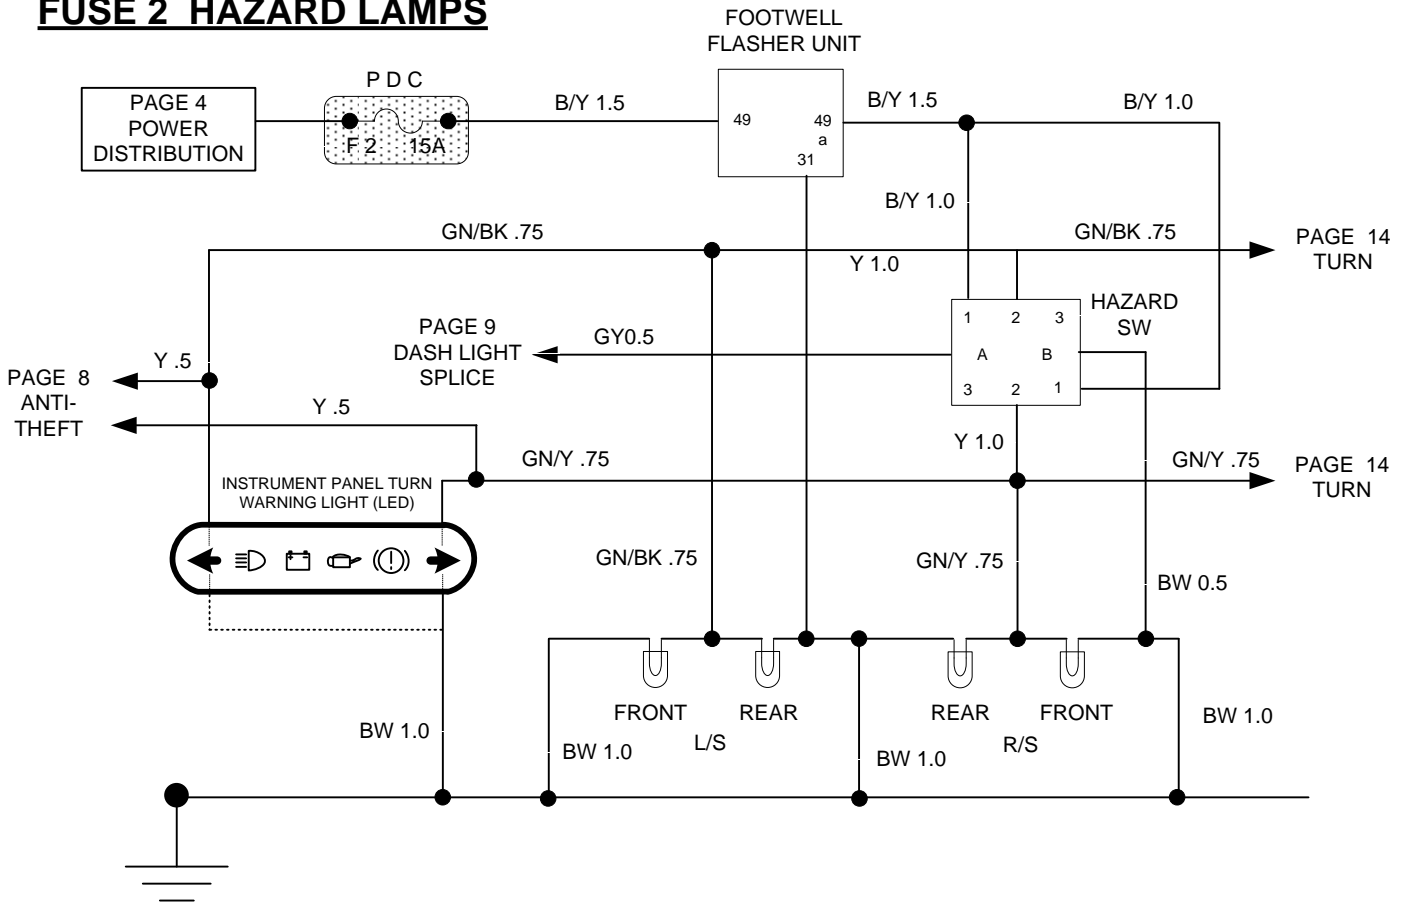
FUSE 2 HAZARD LAMPS

FOOTWELL FLASHER UNIT

PAGE 4 POWER DISTRIBUTION

P D C

F 2 15A

B/Y 1.5

49

49 a

31

B/Y 1.5

B/Y 1.0

B/Y 1.0

GN/BK .75

GN/BK .75

PAGE 14 TURN

Y 1.0

HAZARD SW

1 2 3

A B

3 2 1

PAGE 9 DASH LIGHT SPLICE

GY0.5

Y .5

PAGE 8 ANTI-THEFT

Y .5

GN/Y .75

Y 1.0

GN/Y .75

PAGE 14 TURN

INSTRUMENT PANEL TURN WARNING LIGHT (LED)

GN/BK .75

GN/Y .75

BW 0.5

FRONT

REAR

REAR

FRONT

BW 1.0

BW 1.0

L/S

BW 1.0

R/S

BW 1.0